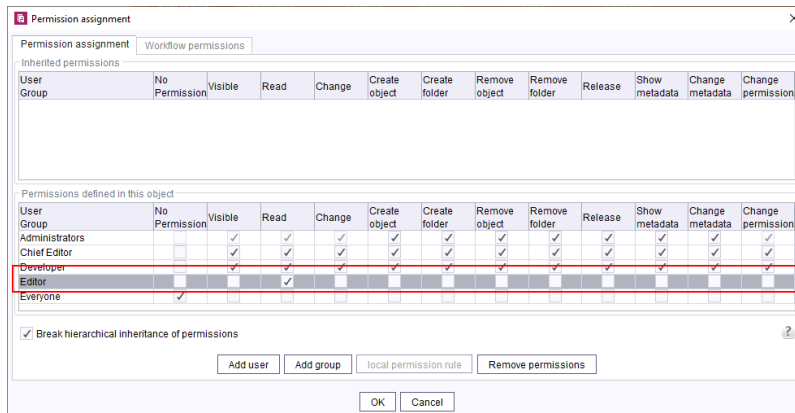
Permission assignment

Permission assignment | Workflow permissions

Inherited permissions

| User Group | No Permission | Visible | Read | Change | Create object | Create folder | Remove object | Remove folder | Release | Show metadata | Change metadata | Change permission |
|---|---|---|---|---|---|---|---|---|---|---|---|---|

Permissions defined in this object

| User Group | No Permission | Visible | Read | Change | Create object | Create folder | Remove object | Remove folder | Release | Show metadata | Change metadata | Change permission |
|---|---|---|---|---|---|---|---|---|---|---|---|---|
| Administrators | | ✓ | ✓ | ✓ | ✓ | ✓ | ✓ | ✓ | ✓ | ✓ | ✓ | ✓ |
| Chief Editor | | ✓ | ✓ | ✓ | ✓ | ✓ | ✓ | ✓ | ✓ | ✓ | ✓ | ✓ |
| Developer | | ✓ | ✓ | ✓ | ✓ | ✓ | ✓ | ✓ | ✓ | ✓ | ✓ | ✓ |
| Editor | | | ✓ | | | | | | | | | |
| Everyone | ✓ | | | | | | | | | | | |

✓ Break hierarchical inheritance of permissions

?

Add user | Add group | local permission rule | Remove permissions

OK | Cancel